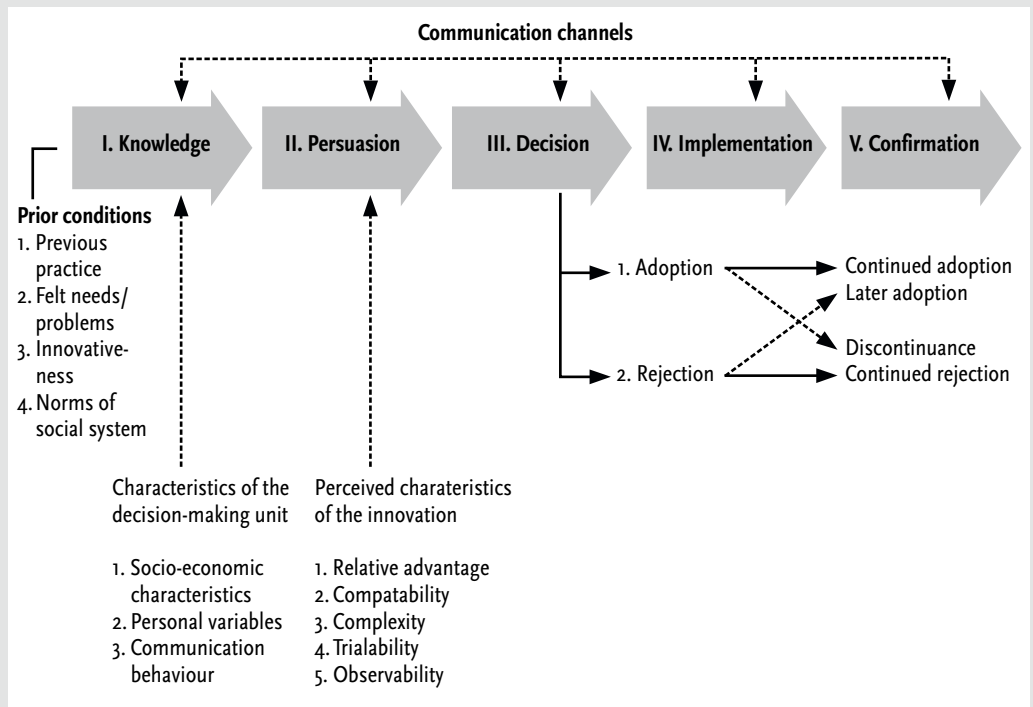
Communication channels

I. Knowledge

II. Persuasion

III. Decision

IV. Implementation

V. Confirmation

Prior conditions
1. Previous practice
2. Felt needs/ problems
3. Innovativeness
4. Norms of social system

1. Adoption

2. Rejection

Continued adoption
Later adoption

Discontinuance
Continued rejection

Characteristics of the decision-making unit

1. Socio-economic characteristics
2. Personal variables
3. Communication behaviour

Perceived charateristics of the innovation

1. Relative advantage
2. Compatability
3. Complexity
4. Trialability
5. Observability